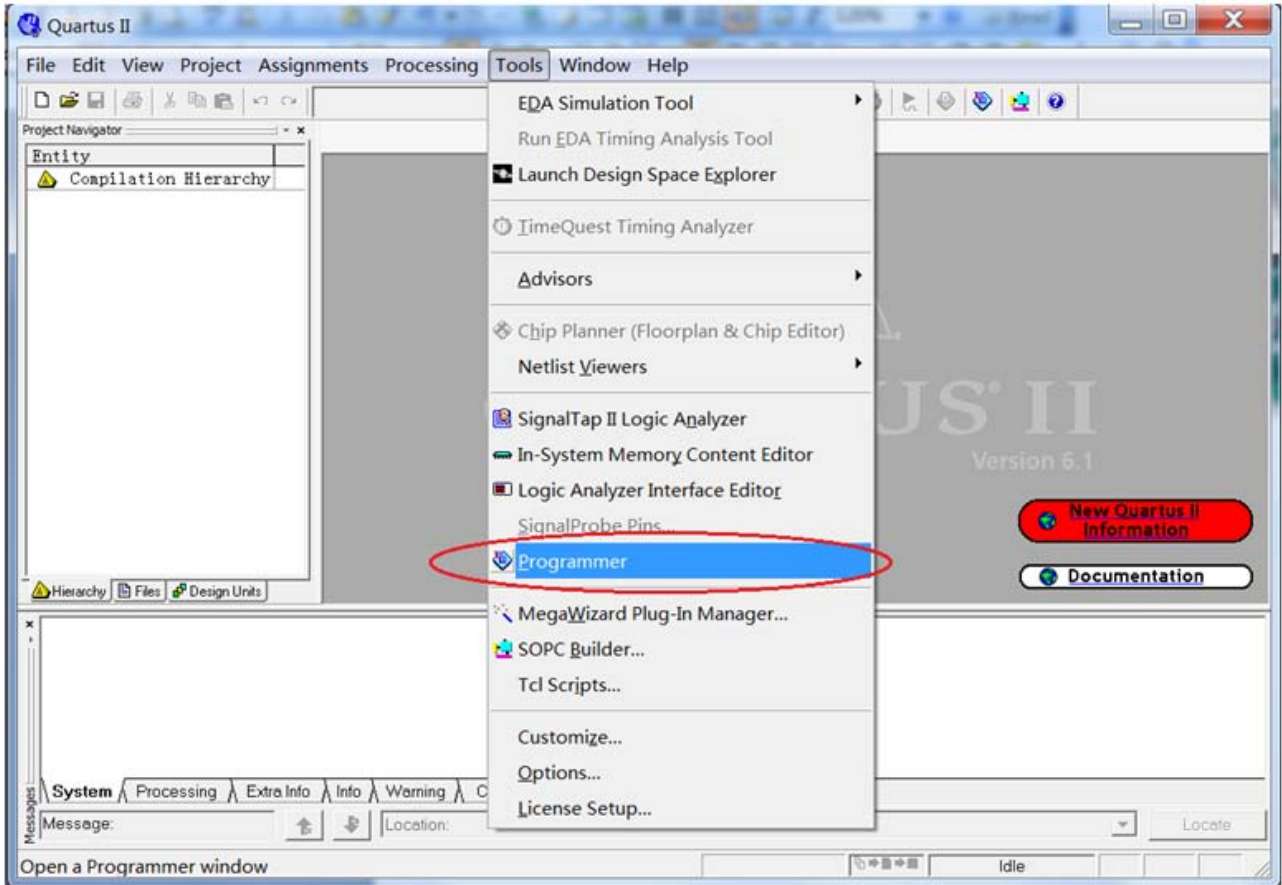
Quartus II

File Edit View Project Assignments Processing Tools Window Help

Project Navigator

Entity

Compilation Hierarchy

Hierarchy Files Design Units

EDA Simulation Tool

Run EDA Timing Analysis Tool

Launch Design Space Explorer

TimeQuest Timing Analyzer

Advisors

Chip Planner (Floorplan & Chip Editor)

Netlist Viewers

SignalTap II Logic Analyzer

In-System Memory Content Editor

Logic Analyzer Interface Editor

SignalProbe Pins...

Programmer

MegaWizard Plug-In Manager...

SOPC Builder...

Tcl Scripts...

Customize...

Options...

License Setup...

US II

Version 6.1

New Quartus II Information

Documentation

System Processing Extra Info Info Warning C

Messages

Message:

Location:

Locate

Open a Programmer window

Idle